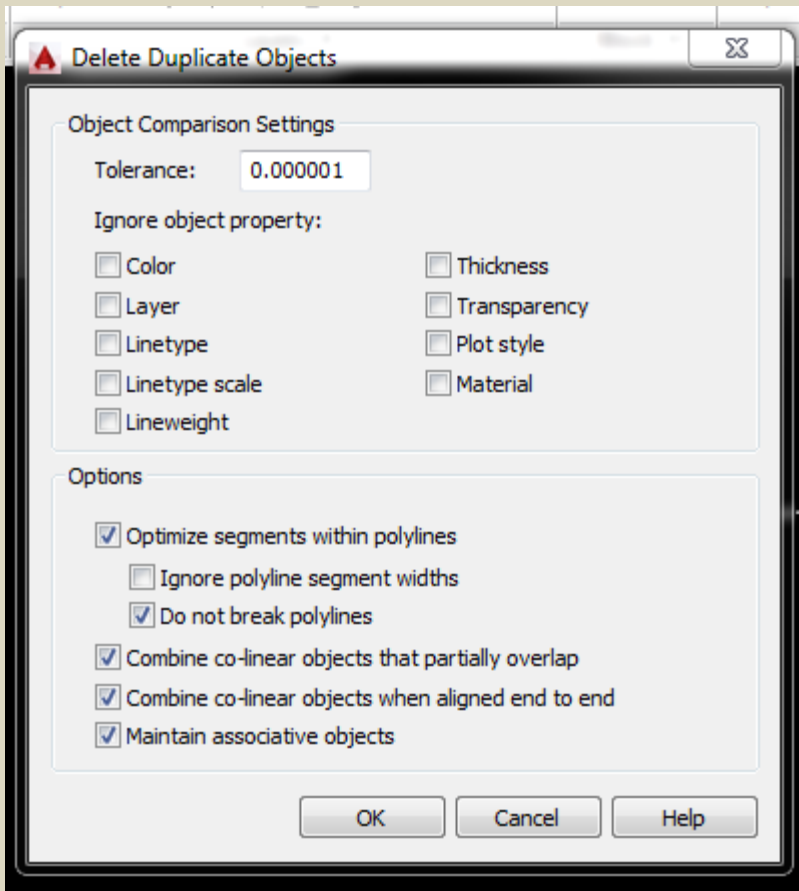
Delete Duplicate Objects

Object Comparison Settings

Tolerance: 0.000001

Ignore object property:

Color
Layer
Linetype
Linetype scale
Lineweight

Thickness
Transparency
Plot style
Material

Options

Optimize segments within polylines
Ignore polyline segment widths
Do not break polylines
Combine co-linear objects that partially overlap
Combine co-linear objects when aligned end to end
Maintain associative objects

OK Cancel Help